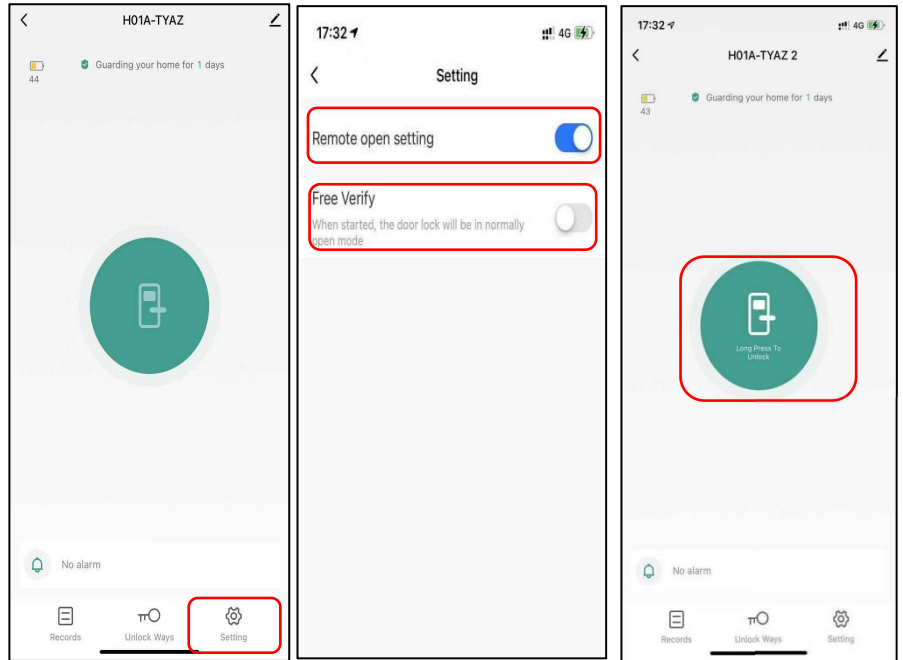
H01A-TYAZ

44

Guarding your home for 1 days

No alarm

Records

Unlock Ways

Setting

17:32

4G

Setting

Remote open setting

Free Verify

When started, the door lock will be in normally open mode

17:32

4G

H01A-TYAZ 2

43

Guarding your home for 1 days

Long Press To Unlock

No alarm

Records

Unlock Ways

Setting